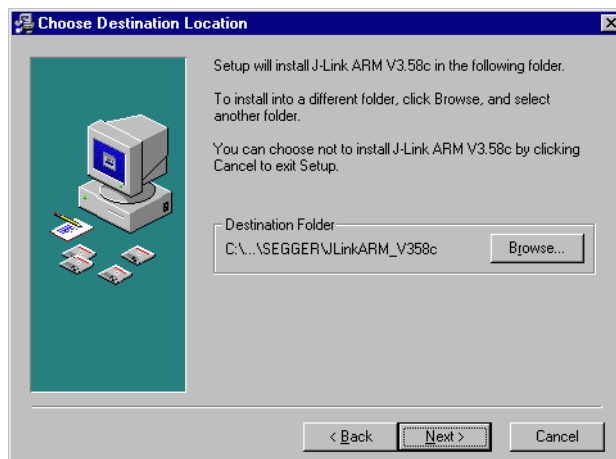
Choose Destination Location

Setup will install J-Link ARM V3.58c in the following folder.

To install into a different folder, click Browse, and select another folder.

You can choose not to install J-Link ARM V3.58c by clicking Cancel to exit Setup.

Destination Folder

C:\...\SEGGER\JLinkARM_V358c

Browse...

< Back

Next >

Cancel